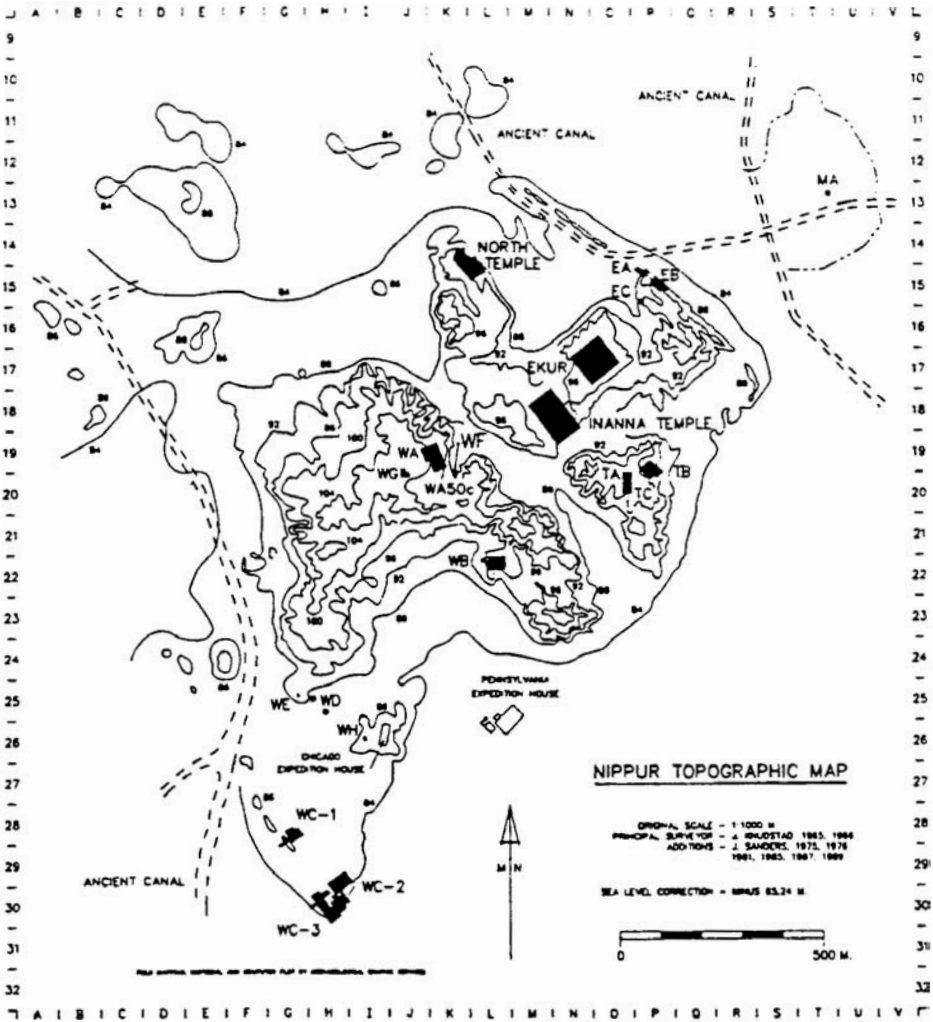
A B C D E F G H I J K L M N O P Q R S T U V

9
10
11
12
13
14
15
16
17
18
19
20
21
22
23
24
25
26
27
28
29
30
31
32

ANCIENT CANAL

ANCIENT CANAL

MA

NORTH TEMPLE

EA EB
EC

EKUR

INANNA TEMPLE

WA
WF
WG
WA50c

TA
TB
TC

WB

PENNSYLVANIA EXPEDITION HOUSE

WE
WD
WH

CHICAGO EXPEDITION HOUSE

WC-1

WC-2

WC-3

ANCIENT CANAL

84
86
92
100
104

NIPPUR TOPOGRAPHIC MAP

ORIGINAL SCALE - 1:1000 M
PRINCIPAL SURVEYOR - J. KNUDSTAD 1965, 1966
ADDITIONS - J. SANDERS, 1975, 1976
1981, 1985, 1987, 1989

M N

SEA LEVEL CORRECTION = MINUS 83.24 M.

0
500 M.

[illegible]

9
10
11
12
13
14
15
16
17
18
19
20
21
22
23
24
25
26
27
28
29
30
31
32

A B C D E F G H I J K L M N O P Q R S T U V